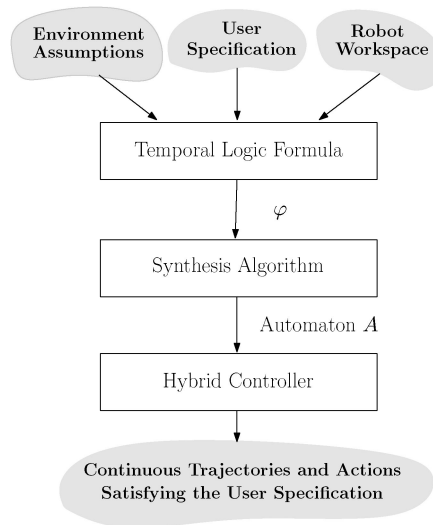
Environment Assumptions

User Specification

Robot Workspace

Temporal Logic Formula

$\varphi$

Synthesis Algorithm

Automaton $A$

Hybrid Controller

Continuous Trajectories and Actions Satisfying the User Specification